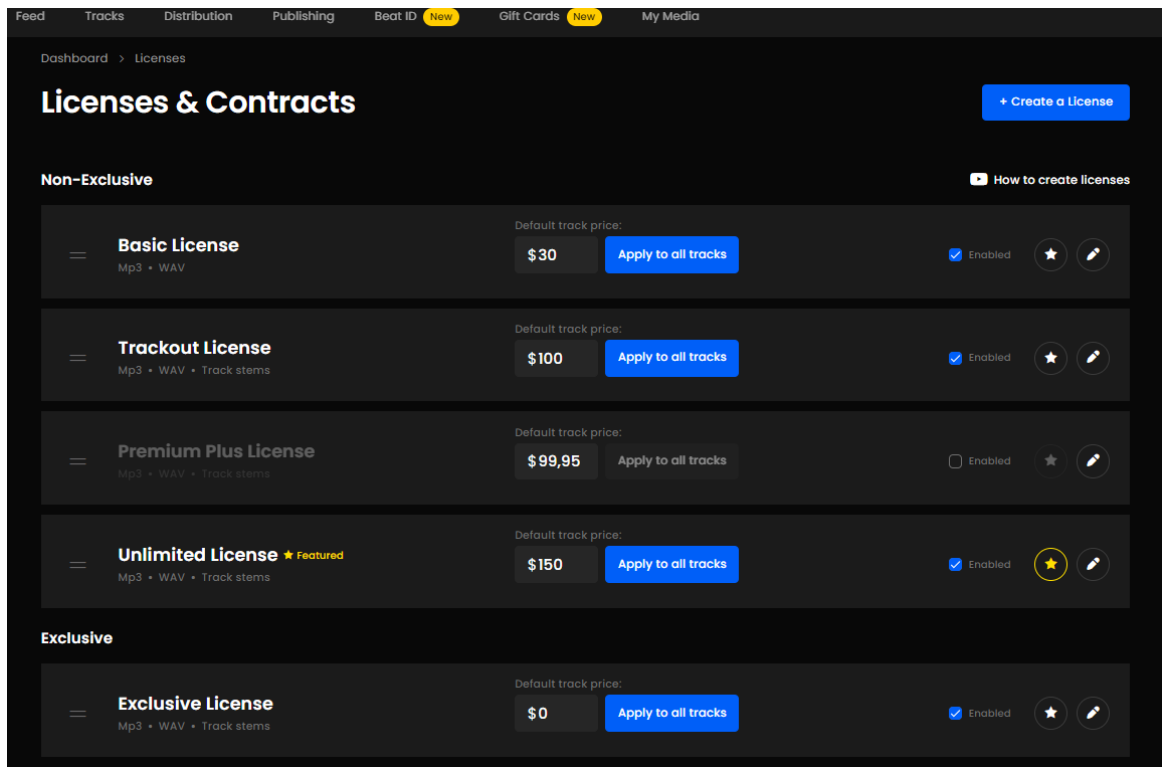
Feed Tracks Distribution Publishing Beat ID New Gift Cards New My Media

Dashboard > Licenses

Licenses & Contracts

+ Create a License

Non-Exclusive

How to create licenses

Basic License
Mp3 • WAV
Default track price:
$30
Apply to all tracks
Enabled

Trackout License
Mp3 • WAV • Track stems
Default track price:
$100
Apply to all tracks
Enabled

Premium Plus License
Mp3 • WAV • Track stems
Default track price:
$99,95
Apply to all tracks
Enabled

Unlimited License ★ Featured
Mp3 • WAV • Track stems
Default track price:
$150
Apply to all tracks
Enabled

Exclusive

Exclusive License
Mp3 • WAV • Track stems
Default track price:
$0
Apply to all tracks
Enabled